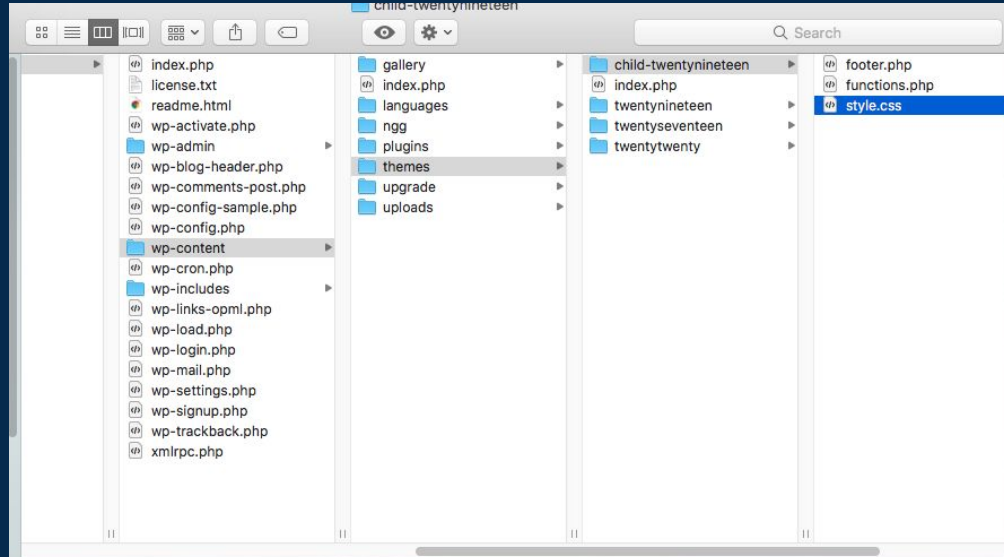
child-twentynineteen

Search

index.php
license.txt
readme.html
wp-activate.php
wp-admin
wp-blog-header.php
wp-comments-post.php
wp-config-sample.php
wp-config.php
wp-content
wp-cron.php
wp-includes
wp-links-opml.php
wp-load.php
wp-login.php
wp-mail.php
wp-settings.php
wp-signup.php
wp-trackback.php
xmlrpc.php

gallery
index.php
languages
ngg
plugins
themes
upgrade
uploads

child-twentynineteen
index.php
twentynineteen
twentyseventeen
twentytwenty

footer.php
functions.php
style.css